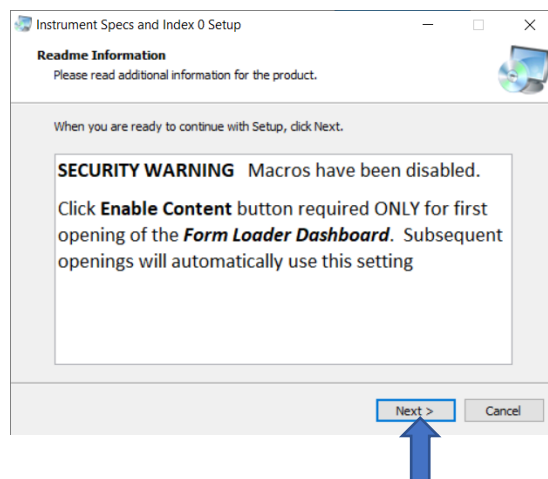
Instrument Specs and Index 0 Setup

Readme Information
Please read additional information for the product.

When you are ready to continue with Setup, click Next.

SECURITY WARNING Macros have been disabled.

Click **Enable Content** button required ONLY for first opening of the ***Form Loader Dashboard***. Subsequent openings will automatically use this setting

Next >
Cancel